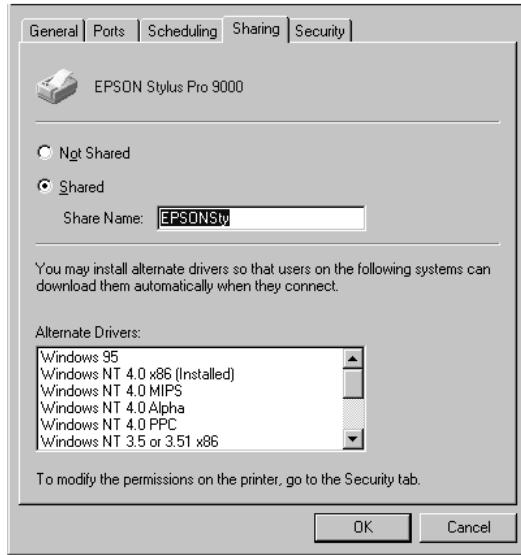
General | Ports | Scheduling | Sharing | Security

EPSON Stylus Pro 9000

Not Shared

Shared

Share Name: EPSONSty

You may install alternate drivers so that users on the following systems can download them automatically when they connect.

Alternate Drivers:

Windows 95
Windows NT 4.0 x86 (Installed)
Windows NT 4.0 MIPS
Windows NT 4.0 Alpha
Windows NT 4.0 PPC
Windows NT 3.5 or 3.51 x86

To modify the permissions on the printer, go to the Security tab.

OK Cancel